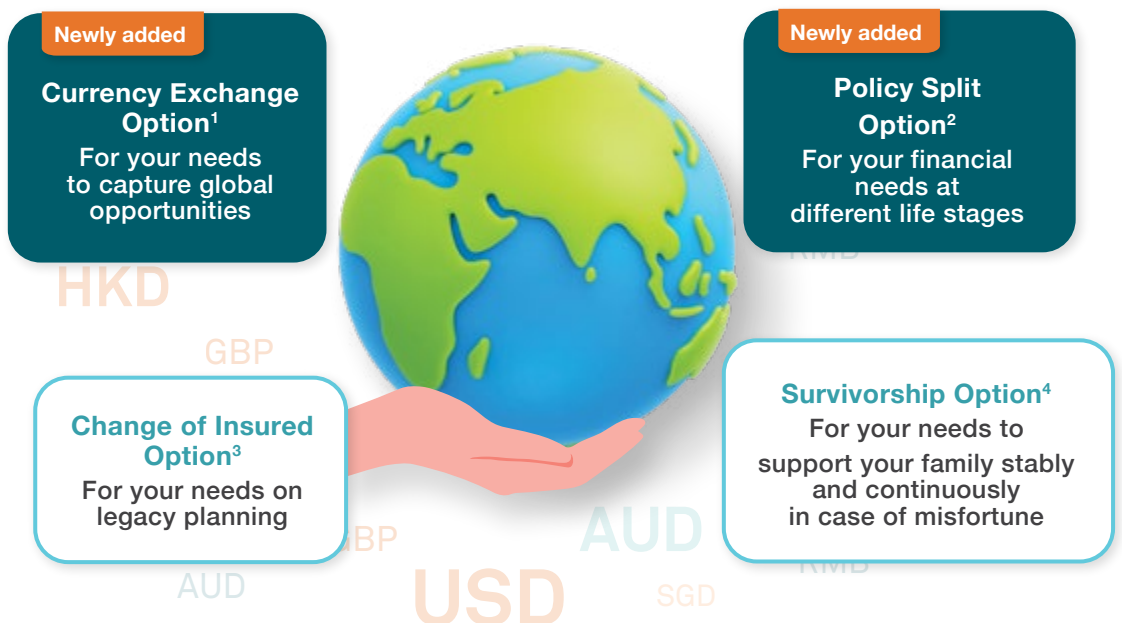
Newly added

Currency Exchange Option$^1$

For your needs to capture global opportunities

Newly added

Policy Split Option$^2$

For your financial needs at different life stages

RMB

HKD

GBP

Change of Insured Option$^3$

For your needs on legacy planning

Survivorship Option$^4$

For your needs to support your family stably and continuously in case of misfortune

GBP

AUD

RMB

AUD

USD

SGD